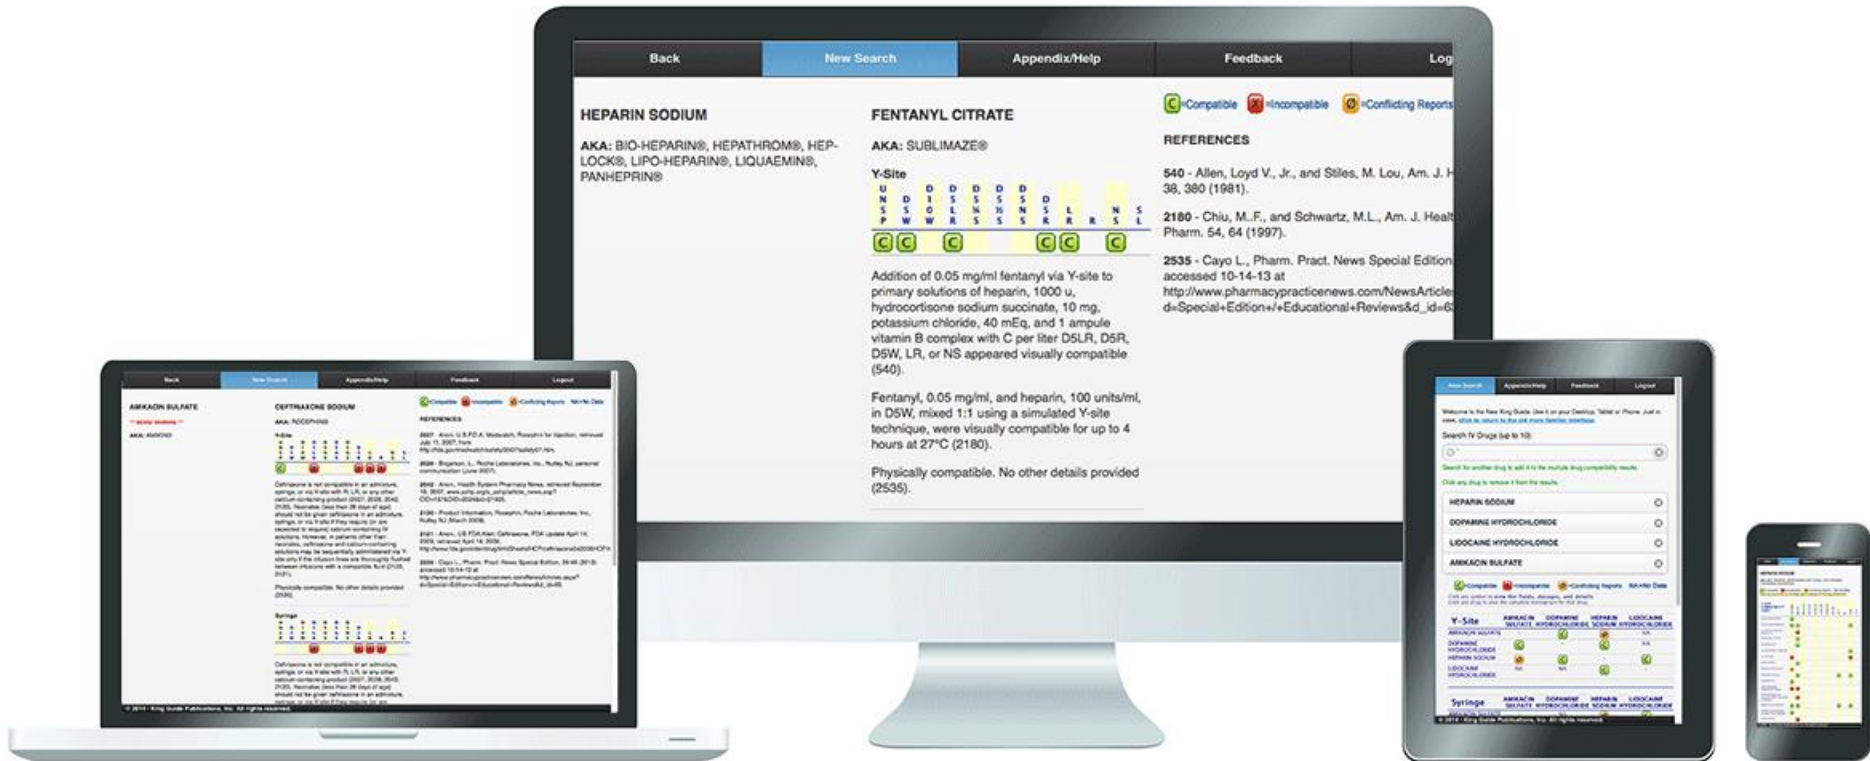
Back | New Search | Appendix/Help | Feedback | Log

HEPARIN SODIUM

AKA: BIO-HEPARIN®, HEPATHROM®, HEP-LOCK®, LIPO-HEPARIN®, LIQUAEMIN®, PANHEPRIN®

FENTANYL CITRATE

AKA: SUBLIMAZE®

Y-Site

U N S P | D S W | D I O W | D S L R | D S N S | D S ½ N S | D S R | L R | R | N S | S L

C C C C C C

Addition of 0.05 mg/ml fentanyl via Y-site to primary solutions of heparin, 1000 u, hydrocortisone sodium succinate, 10 mg, potassium chloride, 40 mEq, and 1 ampule vitamin B complex with C per liter D5LR, D5R, D5W, LR, or NS appeared visually compatible (540).

Fentanyl, 0.05 mg/ml, and heparin, 100 units/ml, in D5W, mixed 1:1 using a simulated Y-site technique, were visually compatible for up to 4 hours at 27°C (2180).

Physically compatible. No other details provided (2535).

C=Compatible X=Incompatible Ø=Conflicting Reports

REFERENCES

540 - Allen, Loyd V., Jr., and Stiles, M. Lou, Am. J. H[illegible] 38, 380 (1981).

2180 - Chiu, M.F., and Schwartz, M.L., Am. J. Healt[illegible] Pharm. 54, 64 (1997).

2535 - Cayo L., Pharm. Pract. News Special Edition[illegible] accessed 10-14-13 at http://www.pharmacypracticenews.com/NewsArticle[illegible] d=Special+Edition+/+Educational+Reviews&d_id=6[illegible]

Back | New Search | Appendix/Help | Feedback | Logout

AMIKACIN SULFATE

CEFTRIAXONE SODIUM

AKA: ROCEPHIN®

Y-Site

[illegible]

Syringe

© 2014 - King Guide Publications, Inc. All rights reserved.

New Search | Appendix/Help | Feedback | Logout

Search IV Drugs (up to 10)

HEPARIN SODIUM
DOPAMINE HYDROCHLORIDE
LIDOCAINE HYDROCHLORIDE
AMIKACIN SULFATE

Y-Site | AMIKACIN SULFATE | DOPAMINE HYDROCHLORIDE | HEPARIN SODIUM | LIDOCAINE HYDROCHLORIDE

Syringe | AMIKACIN SULFATE | DOPAMINE HYDROCHLORIDE | HEPARIN SODIUM | LIDOCAINE HYDROCHLORIDE

© 2014 - King Guide Publications, Inc. All rights reserved.